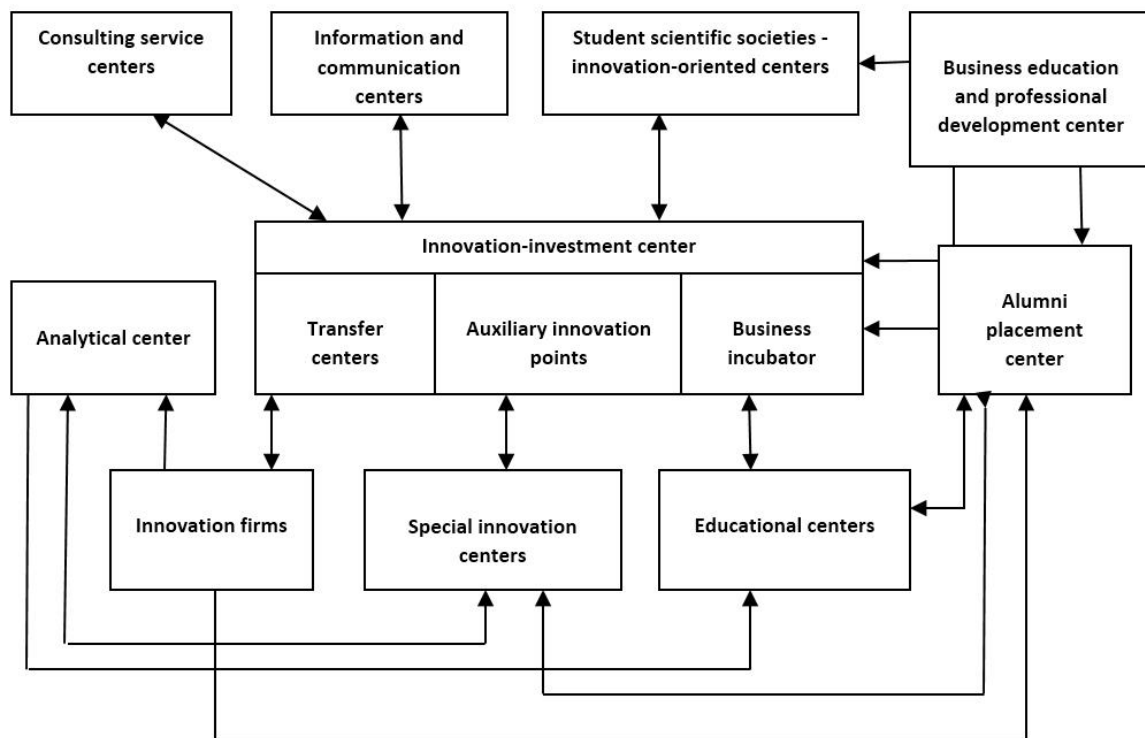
Consulting service centers

Information and communication centers

Student scientific societies - innovation-oriented centers

Business education and professional development center

Innovation-investment center

Transfer centers

Auxiliary innovation points

Business incubator

Analytical center

Alumni placement center

Innovation firms

Special innovation centers

Educational centers